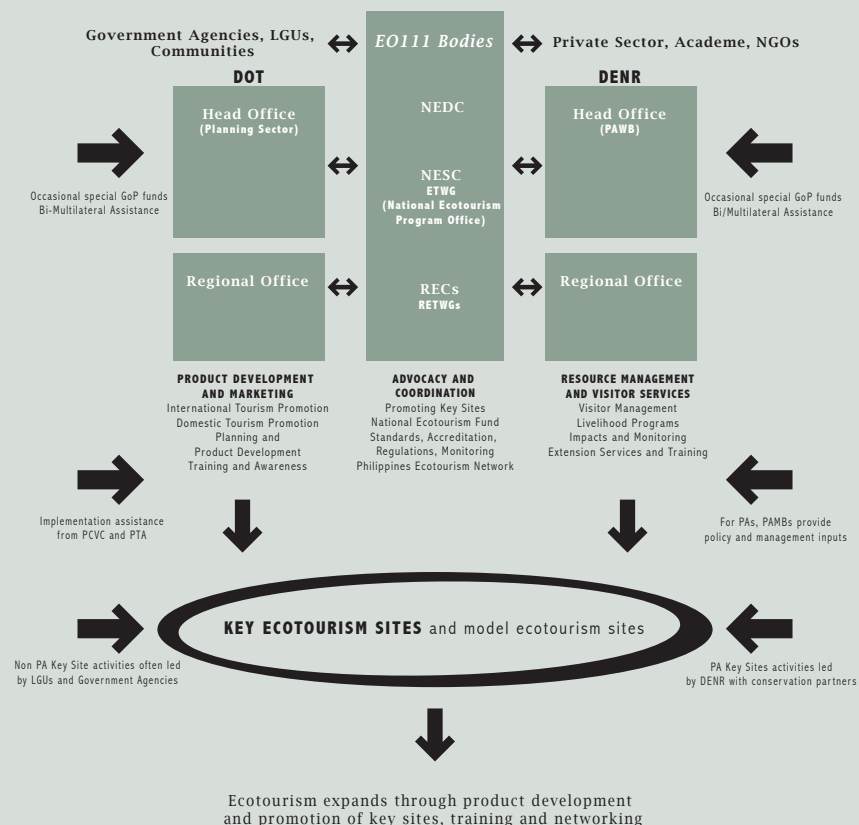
Government Agencies, LGUs, Communities

EO111 Bodies

Private Sector, Academe, NGOs

DOT

DENR

Head Office
(Planning Sector)

NEDC

Head Office
(PAWB)

Occasional special GoP funds
Bi-Multilateral Assistance

NESC
ETWG
(National Ecotourism Program Office)

Occasional special GoP funds
Bi/Multilateral Assistance

Regional Office

RECs
RETWGs

Regional Office

PRODUCT DEVELOPMENT AND MARKETING
International Tourism Promotion
Domestic Tourism Promotion
Planning and
Product Development
Training and Awareness

ADVOCACY AND COORDINATION
Promoting Key Sites
National Ecotourism Fund
Standards, Accreditation,
Regulations, Monitoring
Philippines Ecotourism Network

RESOURCE MANAGEMENT AND VISITOR SERVICES
Visitor Management
Livelihood Programs
Impacts and Monitoring
Extension Services and Training

Implementation assistance
from PCVC and PTA

For PAs, PAMBs provide
policy and management inputs

KEY ECOTOURISM SITES and model ecotourism sites

Non PA Key Site activities often led
by LGUs and Government Agencies

PA Key Sites activities led
by DENR with conservation partners

Ecotourism expands through product development
and promotion of key sites, training and networking